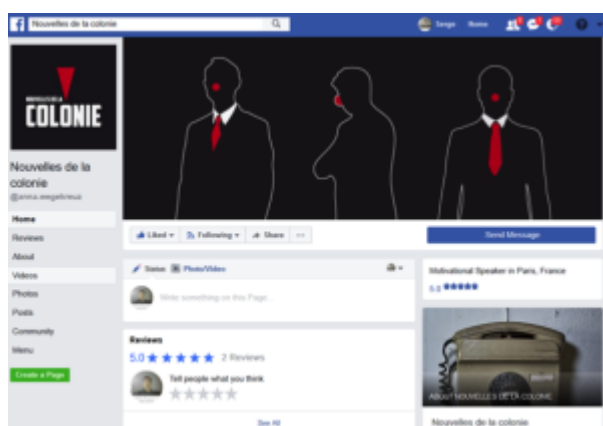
Nouvelles de la colonie

Serge Home

NOUVELLES DE LA COLONIE

Nouvelles de la colonie
@anna.eregelnreuz

Home
Reviews
About
Videos
Photos
Posts
Community
Menu

Create a Page

Liked ▾ Following ▾ Share ···

Send Message

Status Photo/Video

Write something on this Page...

Reviews
5.0 ★★★★★ 2 Reviews

Tell people what you think

See All

Motivational Speaker in Paris, France
5.0 ★★★★★

ABOUT NOUVELLES DE LA COLONIE

Nouvelles de la colonie